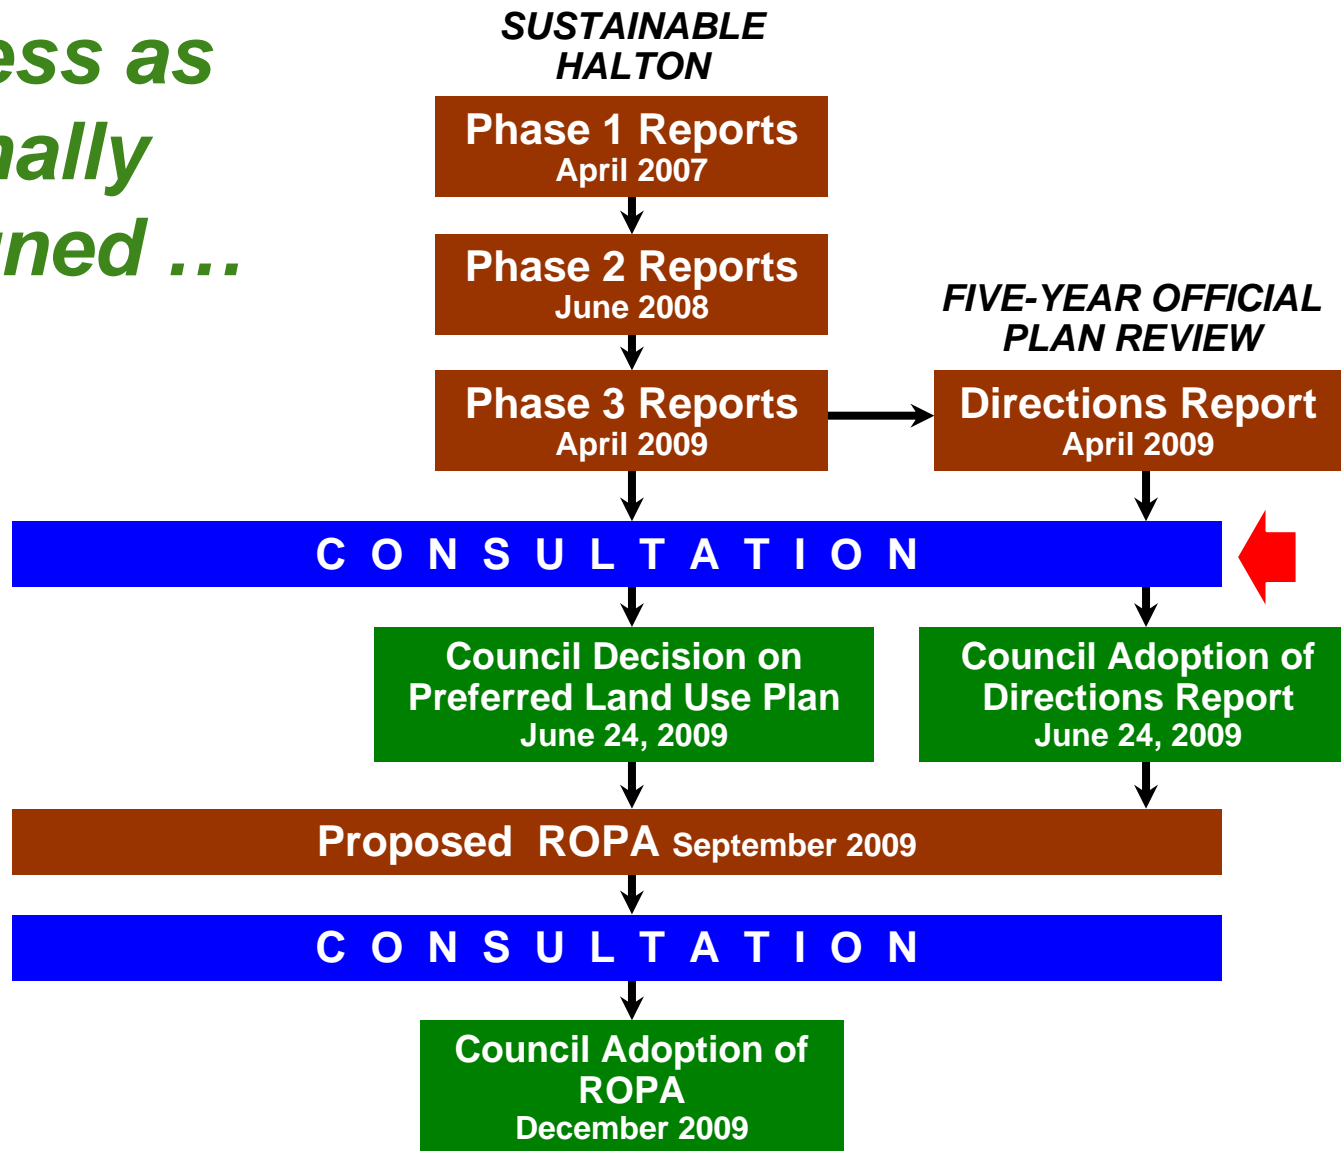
ess as
nally
ned …

SUSTAINABLE HALTON

Phase 1 Reports
April 2007

Phase 2 Reports
June 2008

Phase 3 Reports
April 2009

FIVE-YEAR OFFICIAL PLAN REVIEW

Directions Report
April 2009

C O N S U L T A T I O N

Council Decision on Preferred Land Use Plan
June 24, 2009

Council Adoption of Directions Report
June 24, 2009

Proposed ROPA September 2009

C O N S U L T A T I O N

Council Adoption of ROPA
December 2009